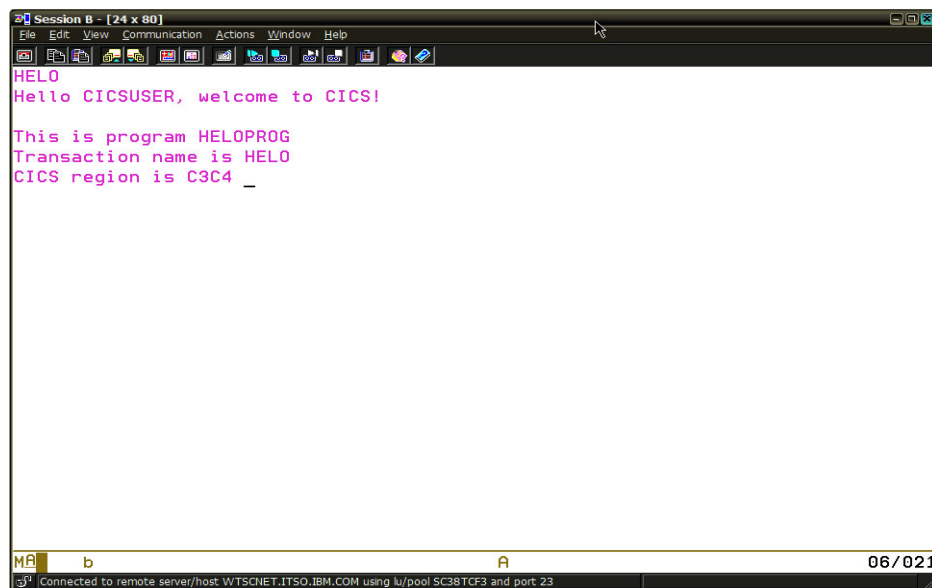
Session B - [24 x 80]
File Edit View Communication Actions Window Help

HELO
Hello CICSUSER, welcome to CICS!

This is program HELOPROG
Transaction name is HELO
CICS region is C3C4 _

MA b A 06/021
Connected to remote server/host WTSCNET.ITSO.IBM.COM using lu/pool SC38TCF3 and port 23